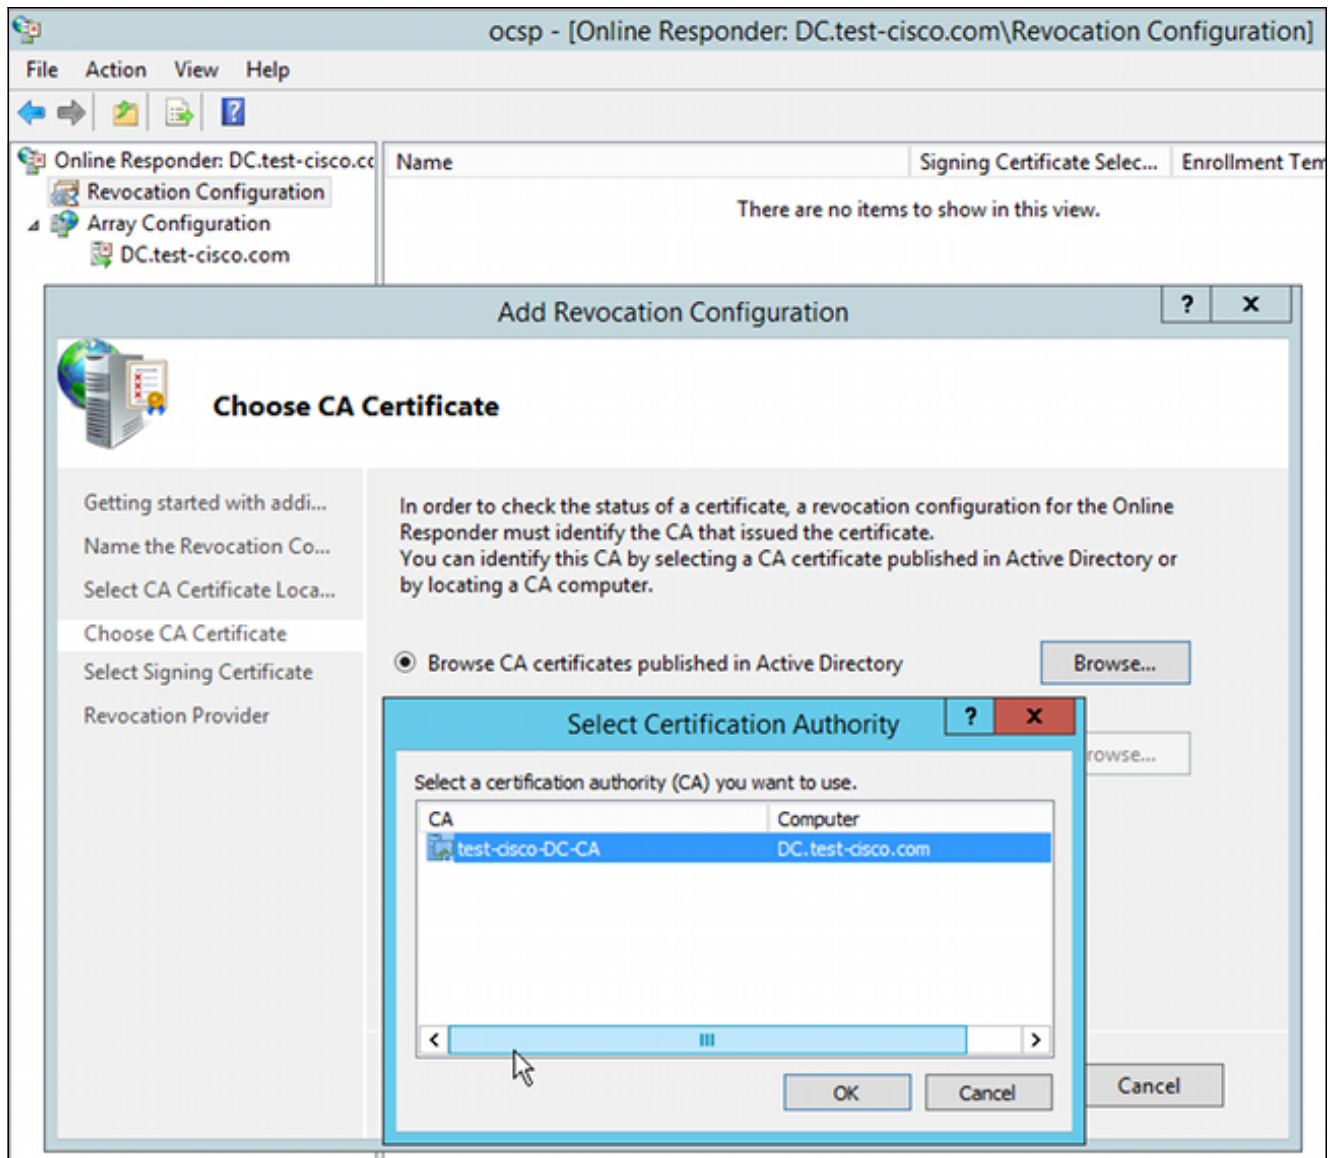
ocsp - [Online Responder: DC.test-cisco.com\Revocation Configuration]

File Action View Help

Online Responder: DC.test-cisco.cc
Revocation Configuration
Array Configuration
DC.test-cisco.com

| Name | Signing Certificate Selec... | Enrollment Tem |
|---|---|---|

There are no items to show in this view.

Add Revocation Configuration ? X

Choose CA Certificate

Getting started with addi...
Name the Revocation Co...
Select CA Certificate Loca...
Choose CA Certificate
Select Signing Certificate
Revocation Provider

In order to check the status of a certificate, a revocation configuration for the Online Responder must identify the CA that issued the certificate.
You can identify this CA by selecting a CA certificate published in Active Directory or by locating a CA computer.

Browse CA certificates published in Active Directory Browse...

rowse...

Cancel

Select Certification Authority ? X

Select a certification authority (CA) you want to use.

| CA | Computer |
|---|---|
| test-cisco-DC-CA | DC.test-cisco.com |

OK Cancel